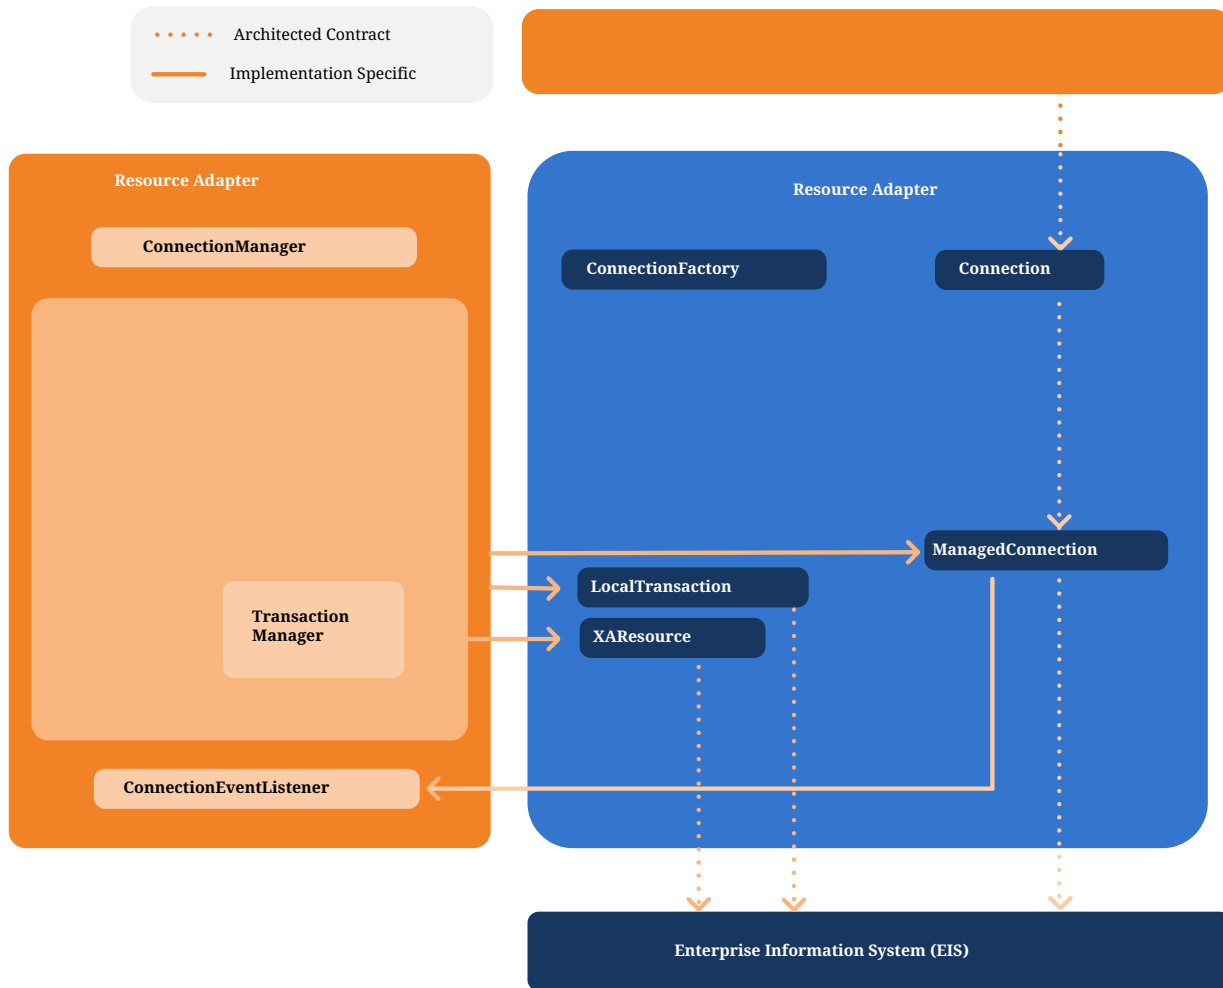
Architected Contract
Implementation Specific

Resource Adapter
ConnectionManager
Transaction Manager
ConnectionEventListener

Resource Adapter
ConnectionFactory
Connection
ManagedConnection
LocalTransaction
XAResource

Enterprise Information System (EIS)